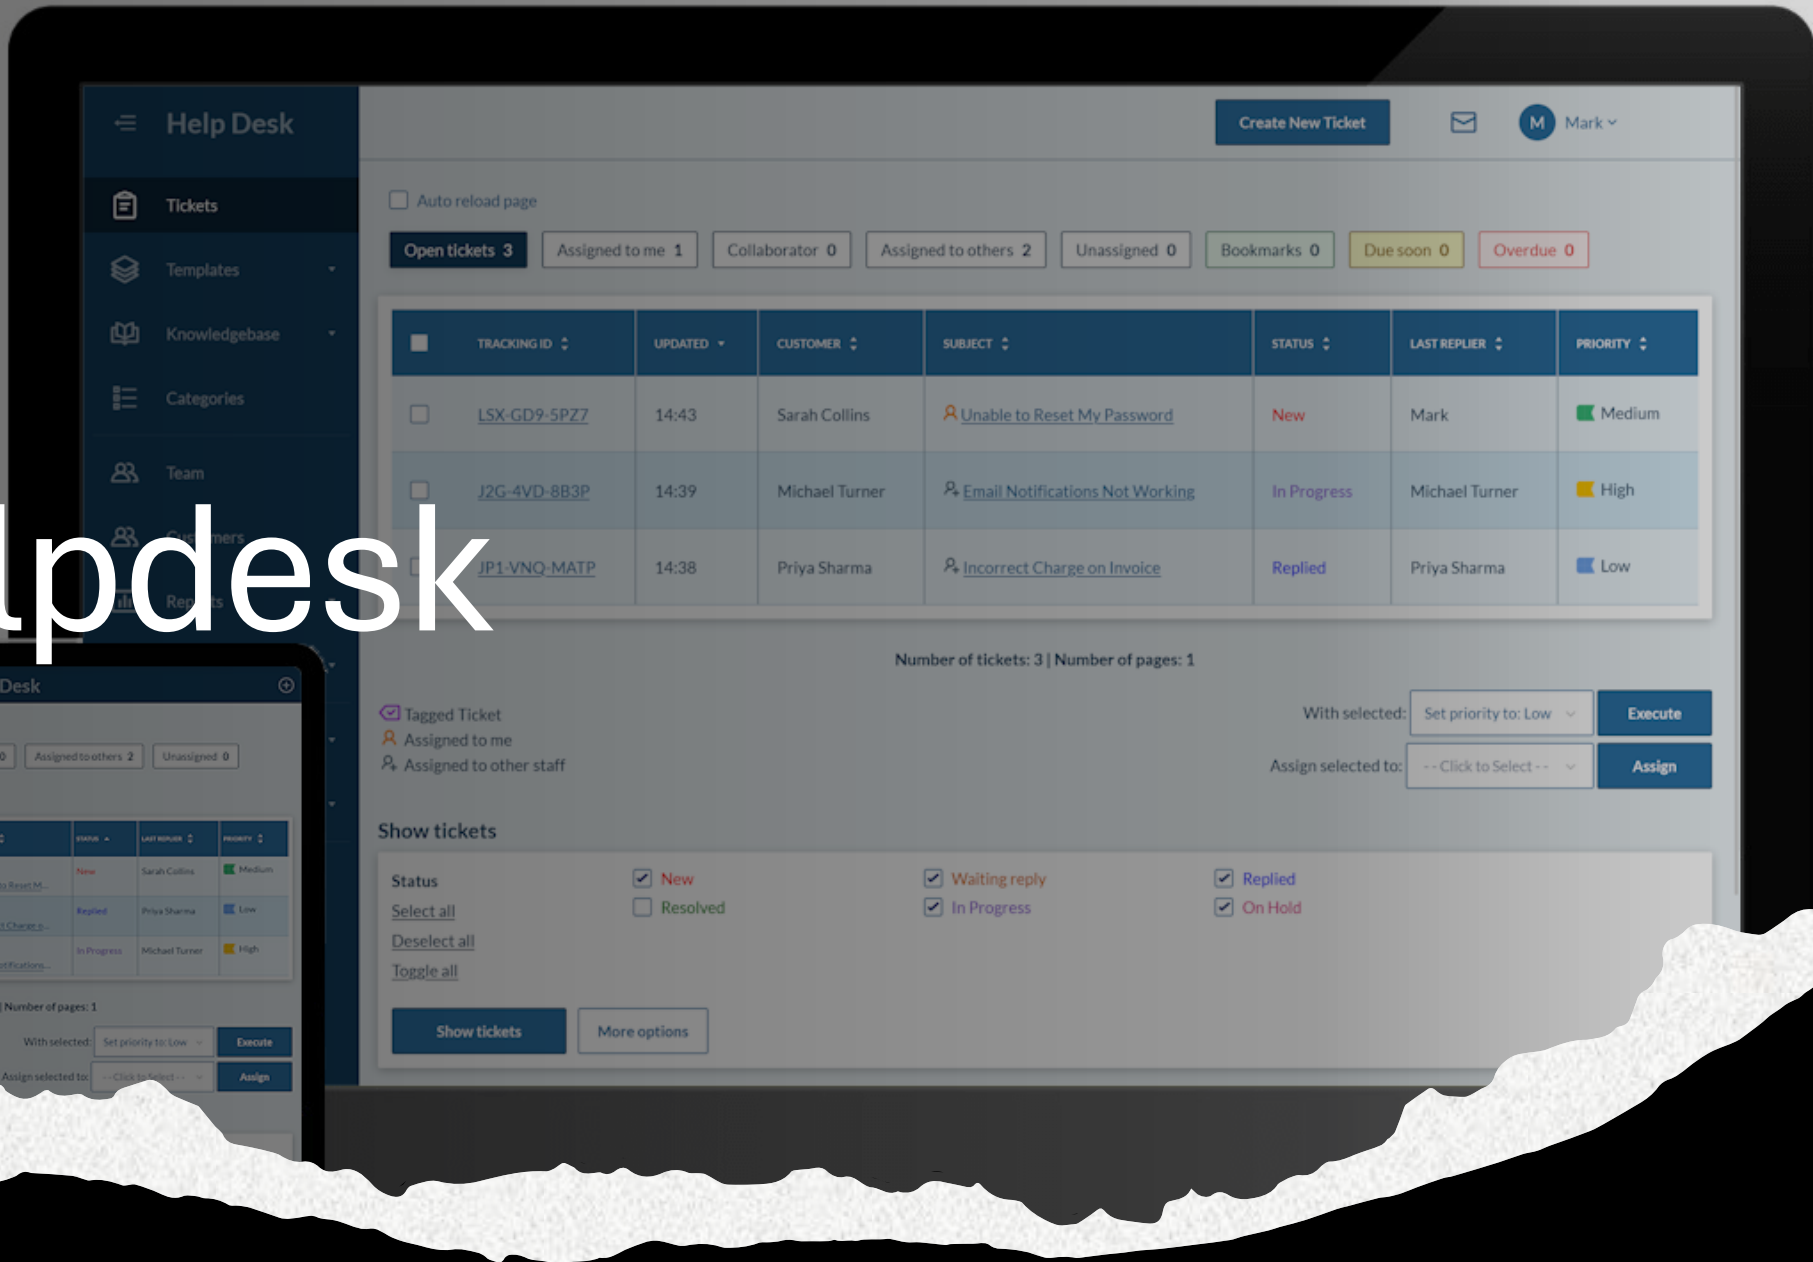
Help Desk

Tickets
Templates
Knowledgebase
Categories
Team
Customers
Reports

Create New Ticket
M Mark

Auto reload page

Open tickets 3 | Assigned to me 1 | Collaborator 0 | Assigned to others 2 | Unassigned 0 | Bookmarks 0 | Due soon 0 | Overdue 0

| | TRACKING ID | UPDATED | CUSTOMER | SUBJECT | STATUS | LAST REPLIER | PRIORITY |
|---|---|---|---|---|---|---|---|
| | LSX-GD9-5PZ7 | 14:43 | Sarah Collins | Unable to Reset My Password | New | Mark | Medium |
| | J2G-4VD-8B3P | 14:39 | Michael Turner | Email Notifications Not Working | In Progress | Michael Turner | High |
| | JP1-VNQ-MATP | 14:38 | Priya Sharma | Incorrect Charge on Invoice | Replied | Priya Sharma | Low |

Number of tickets: 3 | Number of pages: 1

Tagged Ticket
Assigned to me
Assigned to other staff

With selected: Set priority to: Low Execute
Assign selected to: - - Click to Select - - Assign

Show tickets

Status
Select all
Deselect all
Toggle all

New
Resolved
Waiting reply
In Progress
Replied
On Hold

Show tickets
More options

lpdesk

Desk
0 | Assigned to others 2 | Unassigned 0

| STATUS | LAST REPLIER | PRIORITY |
|---|---|---|
| New | Sarah Collins | Medium |
| Replied | Priya Sharma | Low |
| In Progress | Michael Turner | High |

| Number of pages: 1
With selected: Set priority to: Low Execute
Assign selected to: - - Click to Select - - Assign